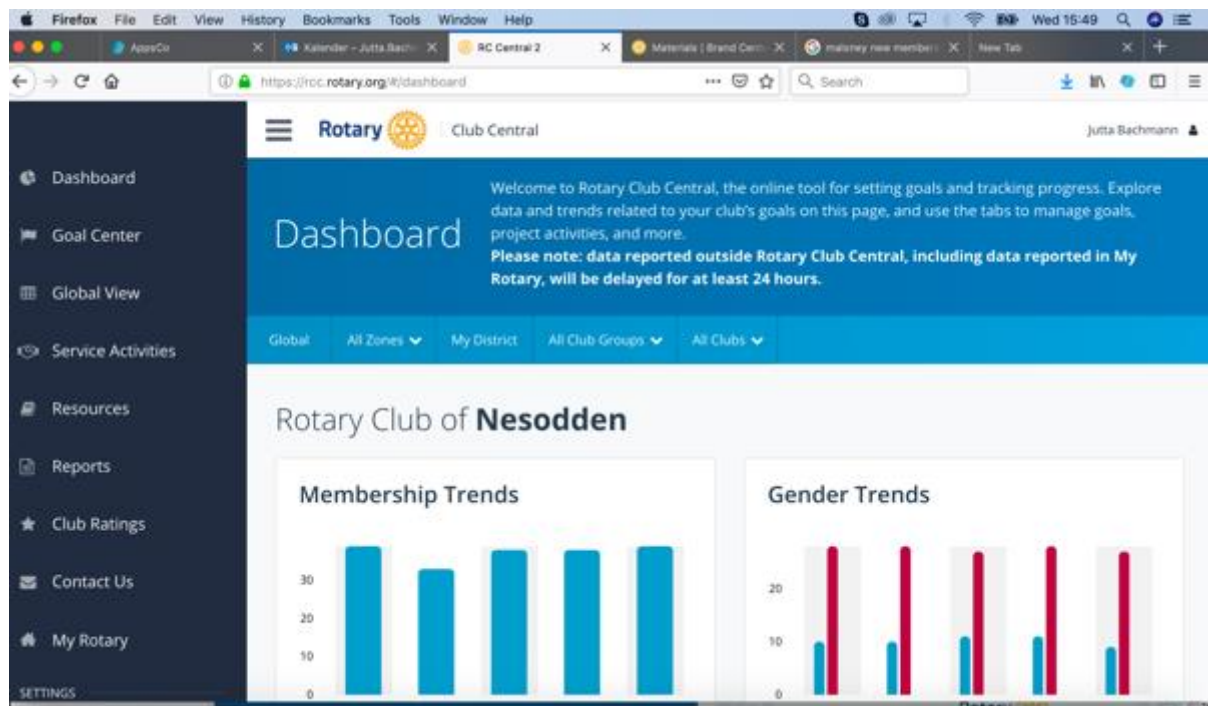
Firefox File Edit View History Bookmarks Tools Window Help

Wed 15:49

AppsCo
Kalender – Jutta Bach
RC Central 2
Materials | Brand Cent
maloney new member
New Tab

https://rcc.rotary.org/#/dashboard

Search

Rotary Club Central

Jutta Bachmann

Dashboard
Goal Center
Global View
Service Activities
Resources
Reports
Club Ratings
Contact Us
My Rotary
SETTINGS

Dashboard

Welcome to Rotary Club Central, the online tool for setting goals and tracking progress. Explore data and trends related to your club's goals on this page, and use the tabs to manage goals, project activities, and more.
**Please note: data reported outside Rotary Club Central, including data reported in My Rotary, will be delayed for at least 24 hours.**

Global All Zones My District All Club Groups All Clubs

Rotary Club of **Nesodden**

Membership Trends

30
20
10
0

Gender Trends

20
10
0